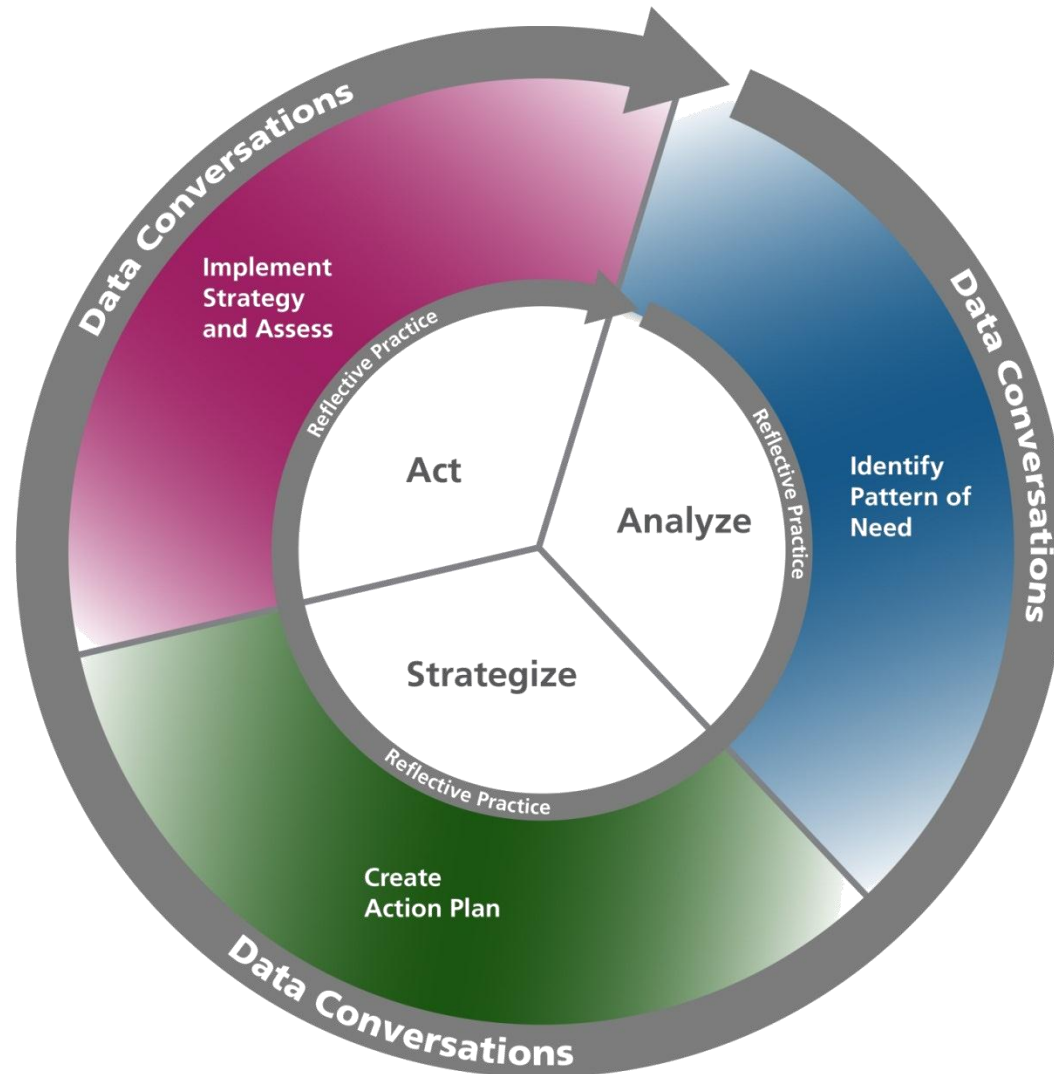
Data Conversations

Implement Strategy and Assess

Reflective Practice

Act

Data Conversations

Identify Pattern of Need

Reflective Practice

Analyze

Strategize

Reflective Practice

Create Action Plan

Data Conversations